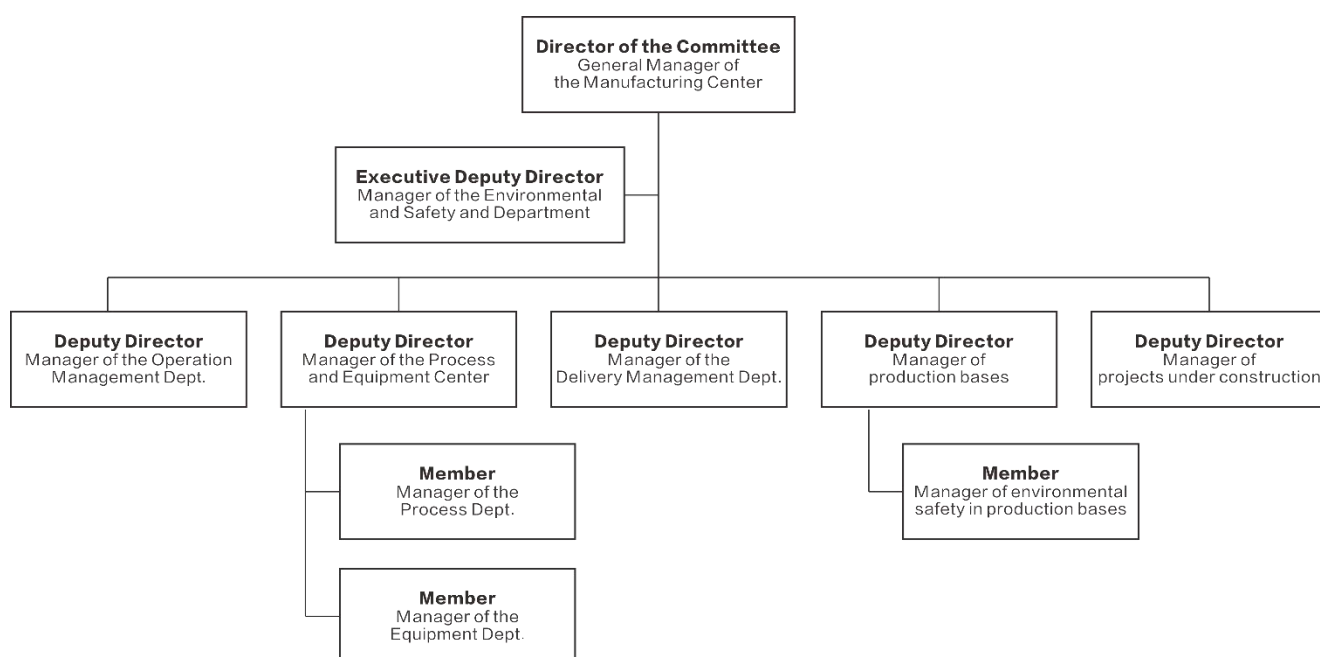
Director of the Committee
General Manager of the Manufacturing Center

Executive Deputy Director
Manager of the Environmental and Safety and Department

Deputy Director
Manager of the Operation Management Dept.

Deputy Director
Manager of the Process and Equipment Center

Deputy Director
Manager of the Delivery Management Dept.

Deputy Director
Manager of production bases

Deputy Director
Manager of projects under construction

Member
Manager of the Process Dept.

Member
Manager of the Equipment Dept.

Member
Manager of environmental safety in production bases